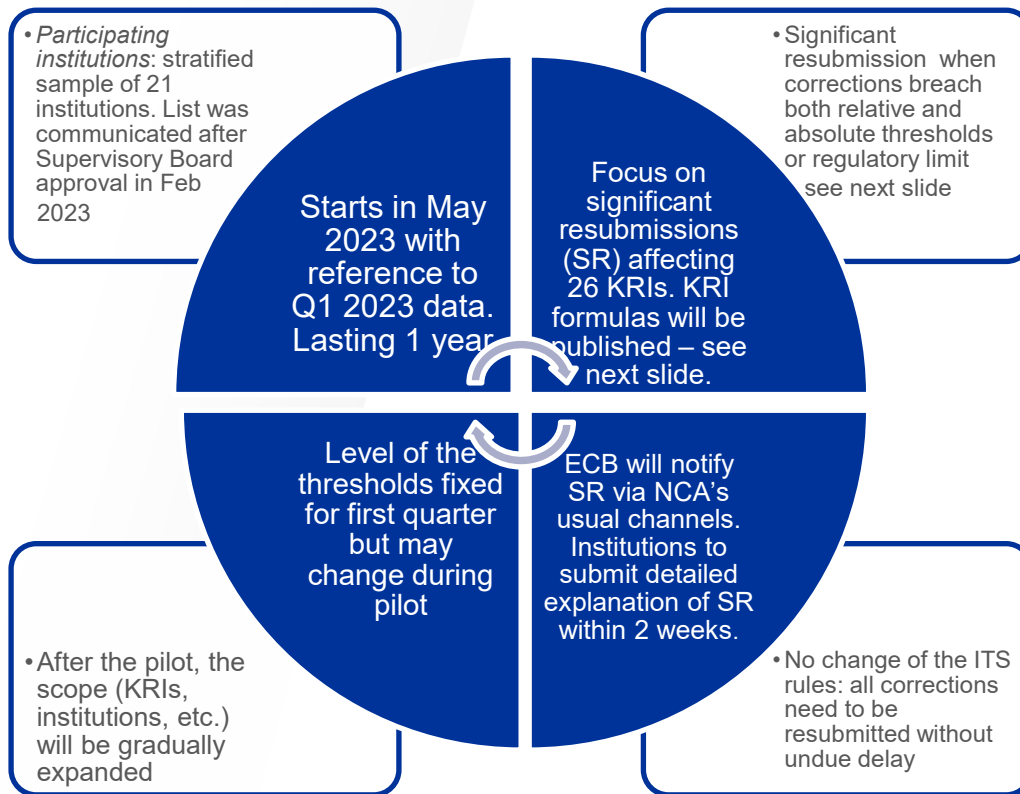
• *Participating institutions*: stratified sample of 21 institutions. List was communicated after Supervisory Board approval in Feb 2023

• Significant resubmission when corrections breach both relative and absolute thresholds or regulatory limit see next slide

Starts in May 2023 with reference to Q1 2023 data. Lasting 1 year

Focus on significant resubmissions (SR) affecting 26 KRIs. KRI formulas will be published – see next slide.

Level of the thresholds fixed for first quarter but may change during pilot

ECB will notify SR via NCA's usual channels. Institutions to submit detailed explanation of SR within 2 weeks.

• After the pilot, the scope (KRIs, institutions, etc.) will be gradually expanded

• No change of the ITS rules: all corrections need to be resubmitted without undue delay